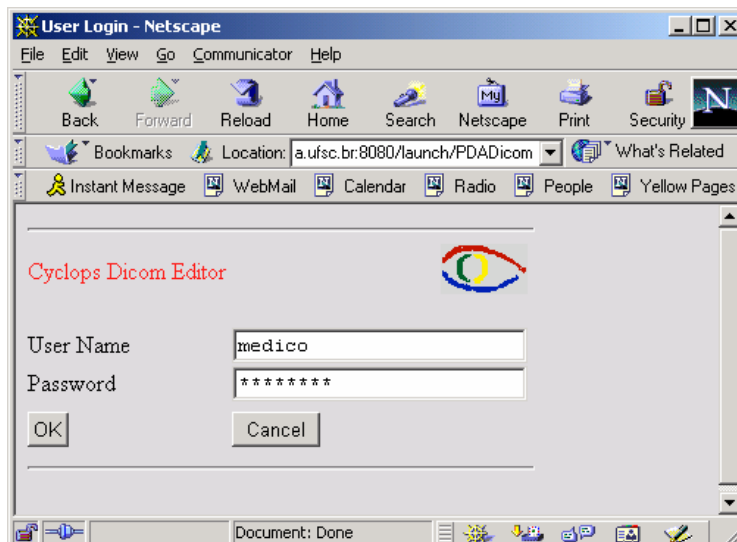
User Login - Netscape

File Edit View Go Communicator Help

Back Forward Reload Home Search Netscape Print Security

Bookmarks Location: a.ufsc.br:8080/launch/PDADicom What's Related

Instant Message WebMail Calendar Radio People Yellow Pages

Cyclops Dicom Editor

User Name medico

Password ********

OK Cancel

Document: Done